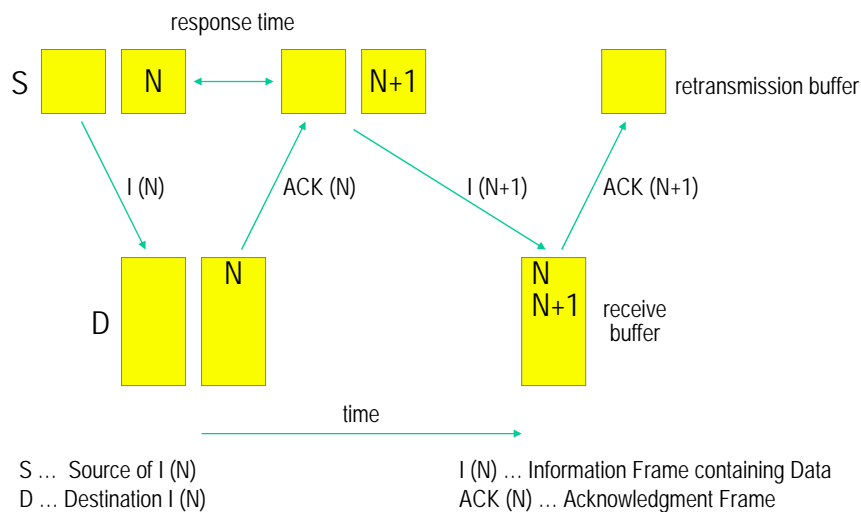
response time

S

N

N+1

retransmission buffer

I (N)

ACK (N)

I (N+1)

ACK (N+1)

D

N

N
N+1

receive buffer

time

S … Source of I (N)
D … Destination I (N)

I (N) … Information Frame containing Data
ACK (N) … Acknowledgment Frame